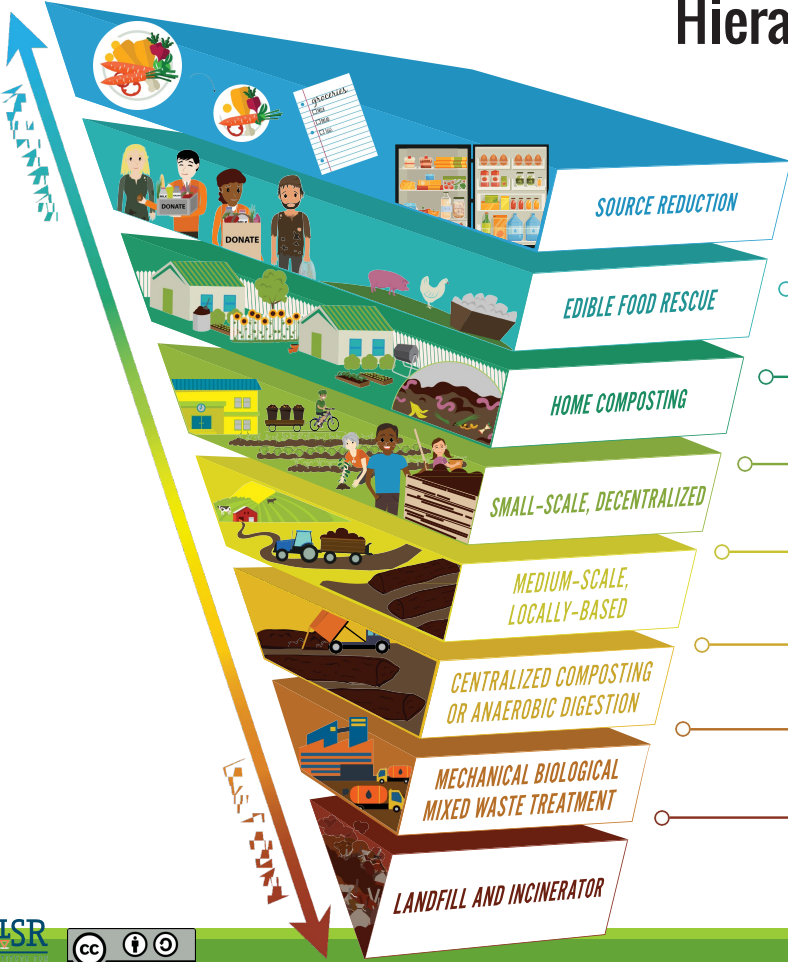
Hiera

groceries

DONATE

DONATE

SOURCE REDUCTION

EDIBLE FOOD RESCUE

HOME COMPOSTING

SMALL-SCALE, DECENTRALIZED

MEDIUM-SCALE, LOCALLY-BASED

CENTRALIZED COMPOSTING OR ANAEROBIC DIGESTION

MECHANICAL BIOLOGICAL MIXED WASTE TREATMENT

LANDFILL AND INCINERATOR

ILSR